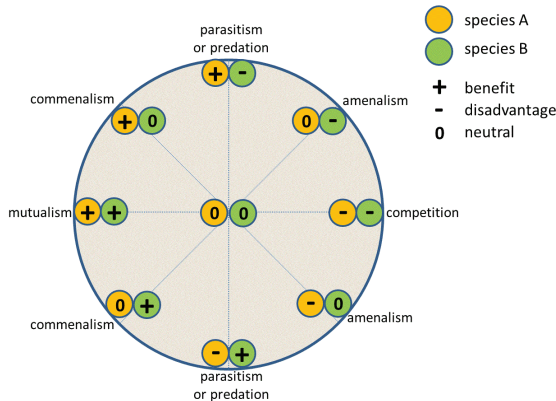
species A
species B
+ benefit
- disadvantage
0 neutral

parasitism or predation
+ -

commenalism
+ 0

amenalism
0 -

mutualism
+ +

0 0

- -
competition

0 +
commenalism

- 0
amenalism

- +
parasitism or predation